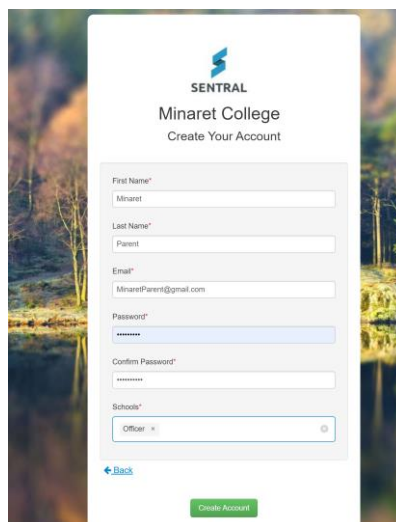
SENTRAL

Minaret College

Create Your Account

First Name*

Minaret

Last Name*

Parent

Email*

MinaretParent@gmail.com

Password*

••••••••••

Confirm Password*

••••••••••

Schools*

Officer ×

Back

Create Account